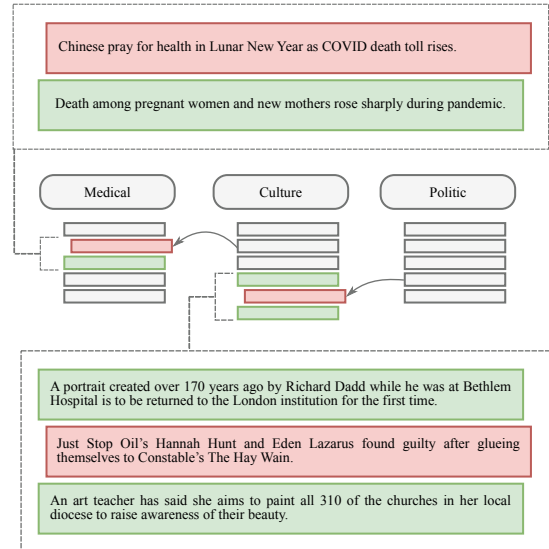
Chinese pray for health in Lunar New Year as COVID death toll rises.

Death among pregnant women and new mothers rose sharply during pandemic.

Medical

Culture

Politic

A portrait created over 170 years ago by Richard Dadd while he was at Bethlem Hospital is to be returned to the London institution for the first time.

Just Stop Oil's Hannah Hunt and Eden Lazarus found guilty after glueing themselves to Constable's The Hay Wain.

An art teacher has said she aims to paint all 310 of the churches in her local diocese to raise awareness of their beauty.